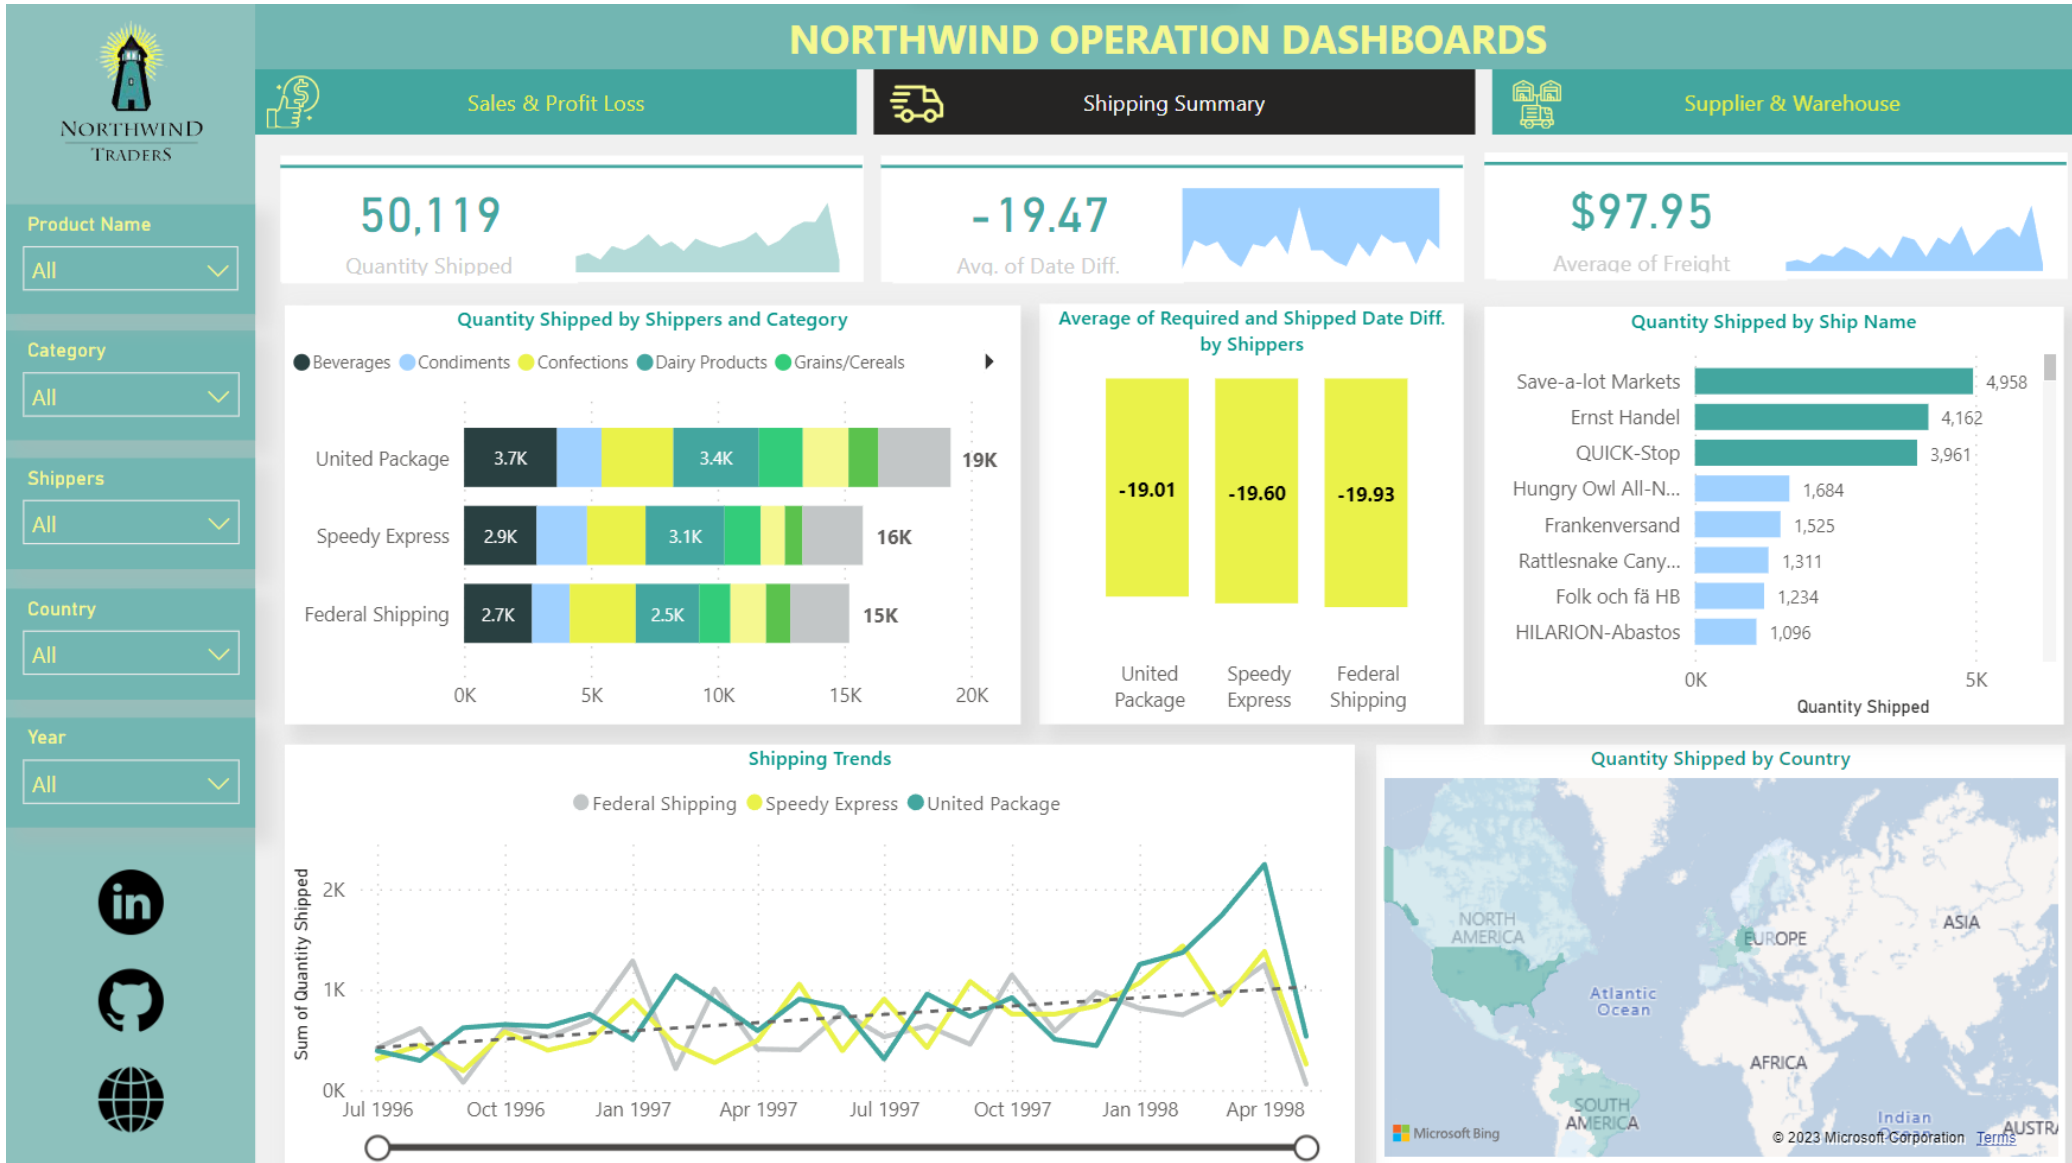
NORTHWIND TRADERS

NORTHWIND OPERATION DASHBOARDS

Sales & Profit Loss

Shipping Summary

Supplier & Warehouse

Product Name
All

Category
All

Shippers
All

Country
All

Year
All

50,119
Quantity Shipped

-19.47
Avg. of Date Diff.

$97.95
Average of Freight

Quantity Shipped by Shippers and Category

Beverages Condiments Confections Dairy Products Grains/Cereals

United Package 3.7K 3.4K 19K
Speedy Express 2.9K 3.1K 16K
Federal Shipping 2.7K 2.5K 15K

0K 5K 10K 15K 20K

Average of Required and Shipped Date Diff. by Shippers

-19.01 -19.60 -19.93

United Package Speedy Express Federal Shipping

Quantity Shipped by Ship Name

| Ship Name | Quantity |
|---|---|
| Save-a-lot Markets | 4,958 |
| Ernst Handel | 4,162 |
| QUICK-Stop | 3,961 |
| Hungry Owl All-N... | 1,684 |
| Frankenversand | 1,525 |
| Rattlesnake Cany... | 1,311 |
| Folk och fä HB | 1,234 |
| HILARION-Abastos | 1,096 |

0K 5K
Quantity Shipped

Shipping Trends

Federal Shipping Speedy Express United Package

Sum of Quantity Shipped

2K 1K 0K

Jul 1996 Oct 1996 Jan 1997 Apr 1997 Jul 1997 Oct 1997 Jan 1998 Apr 1998

Quantity Shipped by Country

NORTH AMERICA EUROPE ASIA Atlantic Ocean AFRICA SOUTH AMERICA Indian Ocean AUSTR/

Microsoft Bing © 2023 Microsoft Corporation Terms